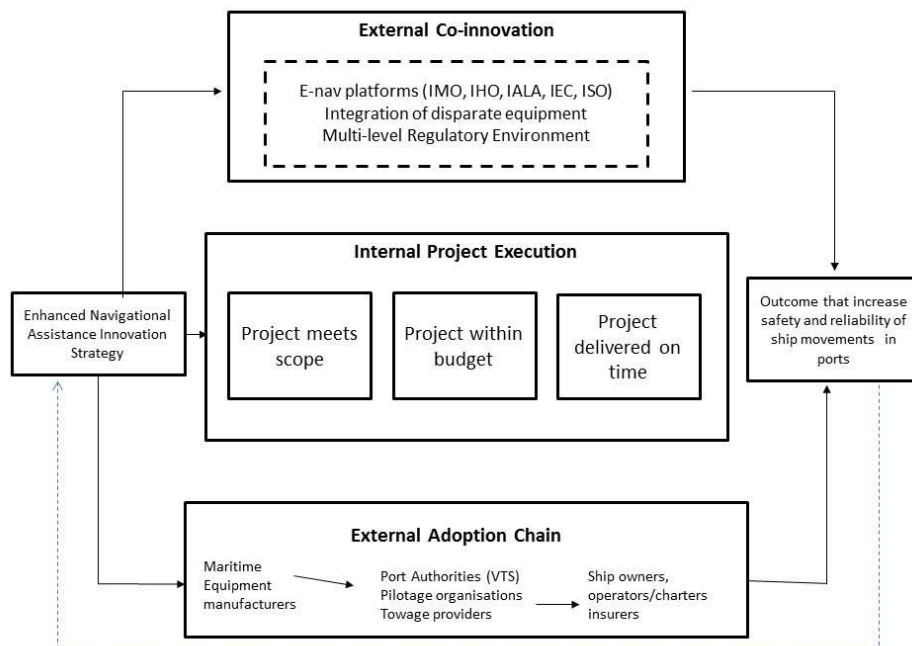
External Co-innovation

E-nav platforms (IMO, IHO, IALA, IEC, ISO)
Integration of disparate equipment
Multi-level Regulatory Environment

Internal Project Execution

Enhanced Navigational Assistance Innovation Strategy

Project meets scope

Project within budget

Project delivered on time

Outcome that increase safety and reliability of ship movements in ports

External Adoption Chain

Maritime Equipment manufacturers

Port Authorities (VTS)
Pilotage organisations
Towage providers

Ship owners, operators/charters insurers